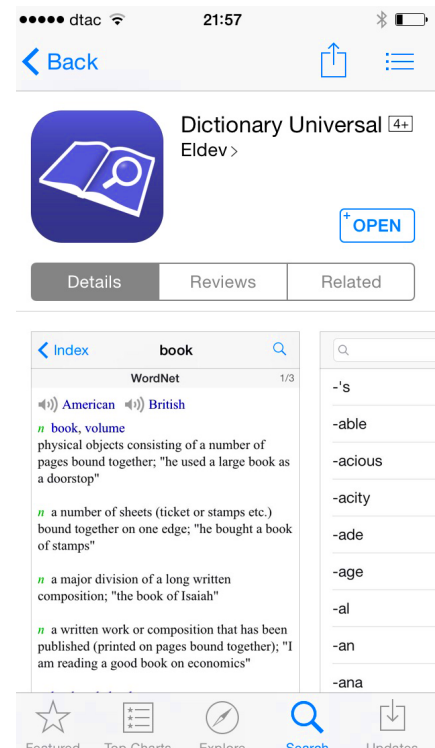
●●●●● dtac 21:57

Back

Dictionary Universal 4+
Eldev >

OPEN

Details | Reviews | Related

Index book
WordNet 1/3
American British

n book, volume
physical objects consisting of a number of pages bound together; "he used a large book as a doorstop"

n a number of sheets (ticket or stamps etc.) bound together on one edge; "he bought a book of stamps"

n a major division of a long written composition; "the book of Isaiah"

n a written work or composition that has been published (printed on pages bound together); "I am reading a good book on economics"

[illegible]

-'s
-able
-acious
-acity
-ade
-age
-al
-an
-ana

Featured Top Charts Explore Search Updates